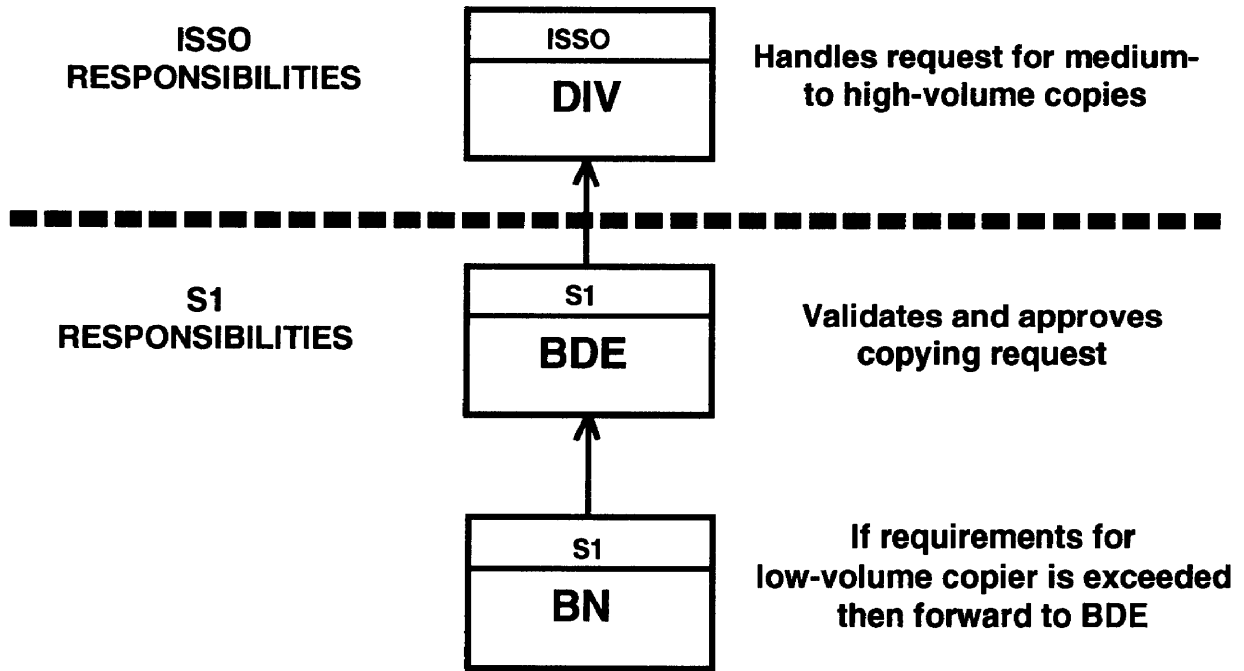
ISSO
RESPONSIBILITIES

ISSO
DIV

Handles request for medium- to high-volume copies

S1
RESPONSIBILITIES

S1
BDE

Validates and approves copying request

S1
BN

If requirements for low-volume copier is exceeded then forward to BDE